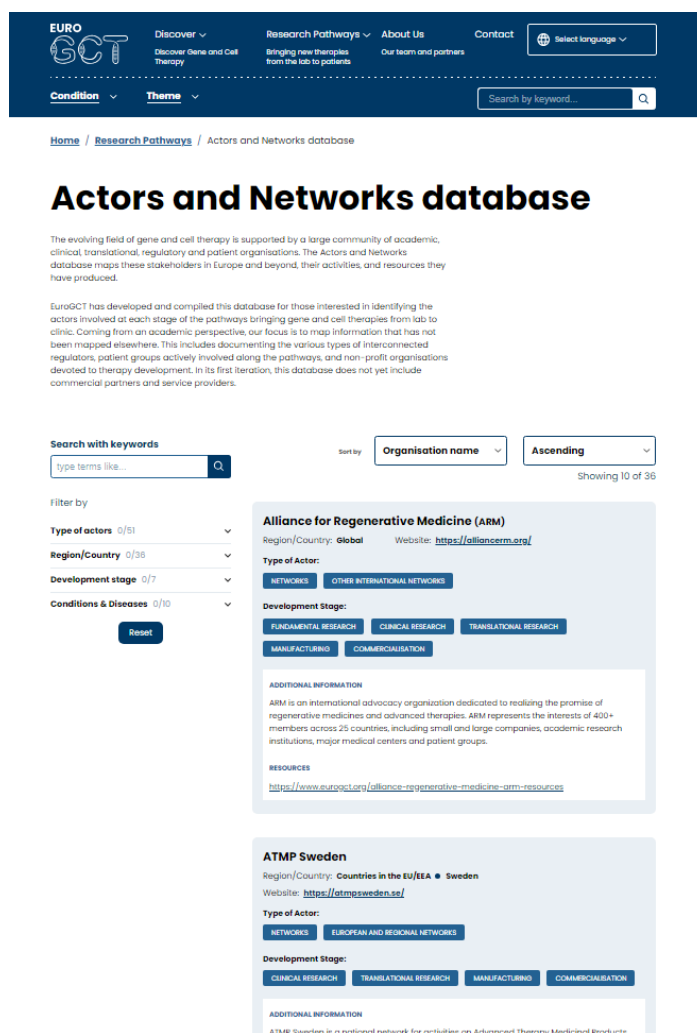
EURO GCT

Discover
Discover Gene and Cell Therapy

Research Pathways
Bringing new therapies from the lab to patients

About Us
Our team and partners

Contact

Select language

Condition

Theme

Search by keyword...

Home / Research Pathways / Actors and Networks database

Actors and Networks database

The evolving field of gene and cell therapy is supported by a large community of academic, clinical, translational, regulatory and patient organisations. The Actors and Networks database maps these stakeholders in Europe and beyond, their activities, and resources they have produced.

EuroGCT has developed and compiled this database for those interested in identifying the actors involved at each stage of the pathways bringing gene and cell therapies from lab to clinic. Coming from an academic perspective, our focus is to map information that has not been mapped elsewhere. This includes documenting the various types of interconnected regulators, patient groups actively involved along the pathways, and non-profit organisations devoted to therapy development. In its first iteration, this database does not yet include commercial partners and service providers.

Search with keywords

type terms like...

Filter by

Type of actors 0/51

Region/Country 0/36

Development stage 0/7

Conditions & Diseases 0/10

Reset

Sort by

Organisation name

Ascending

Showing 10 of 36

Alliance for Regenerative Medicine (ARM)

Region/Country: Global Website: https://alliancerm.org/

Type of Actor:

NETWORKS OTHER INTERNATIONAL NETWORKS

Development Stage:

FUNDAMENTAL RESEARCH CLINICAL RESEARCH TRANSLATIONAL RESEARCH MANUFACTURING COMMERCIALISATION

ADDITIONAL INFORMATION

ARM is an international advocacy organization dedicated to realizing the promise of regenerative medicines and advanced therapies. ARM represents the interests of 400+ members across 25 countries, including small and large companies, academic research institutions, major medical centers and patient groups.

RESOURCES

https://www.eurogct.org/alliance-regenerative-medicine-arm-resources

ATMP Sweden

Region/Country: Countries in the EU/EEA • Sweden

Website: https://atmpsweden.se/

Type of Actor:

NETWORKS EUROPEAN AND REGIONAL NETWORKS

Development Stage:

CLINICAL RESEARCH TRANSLATIONAL RESEARCH MANUFACTURING COMMERCIALISATION

ADDITIONAL INFORMATION

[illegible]